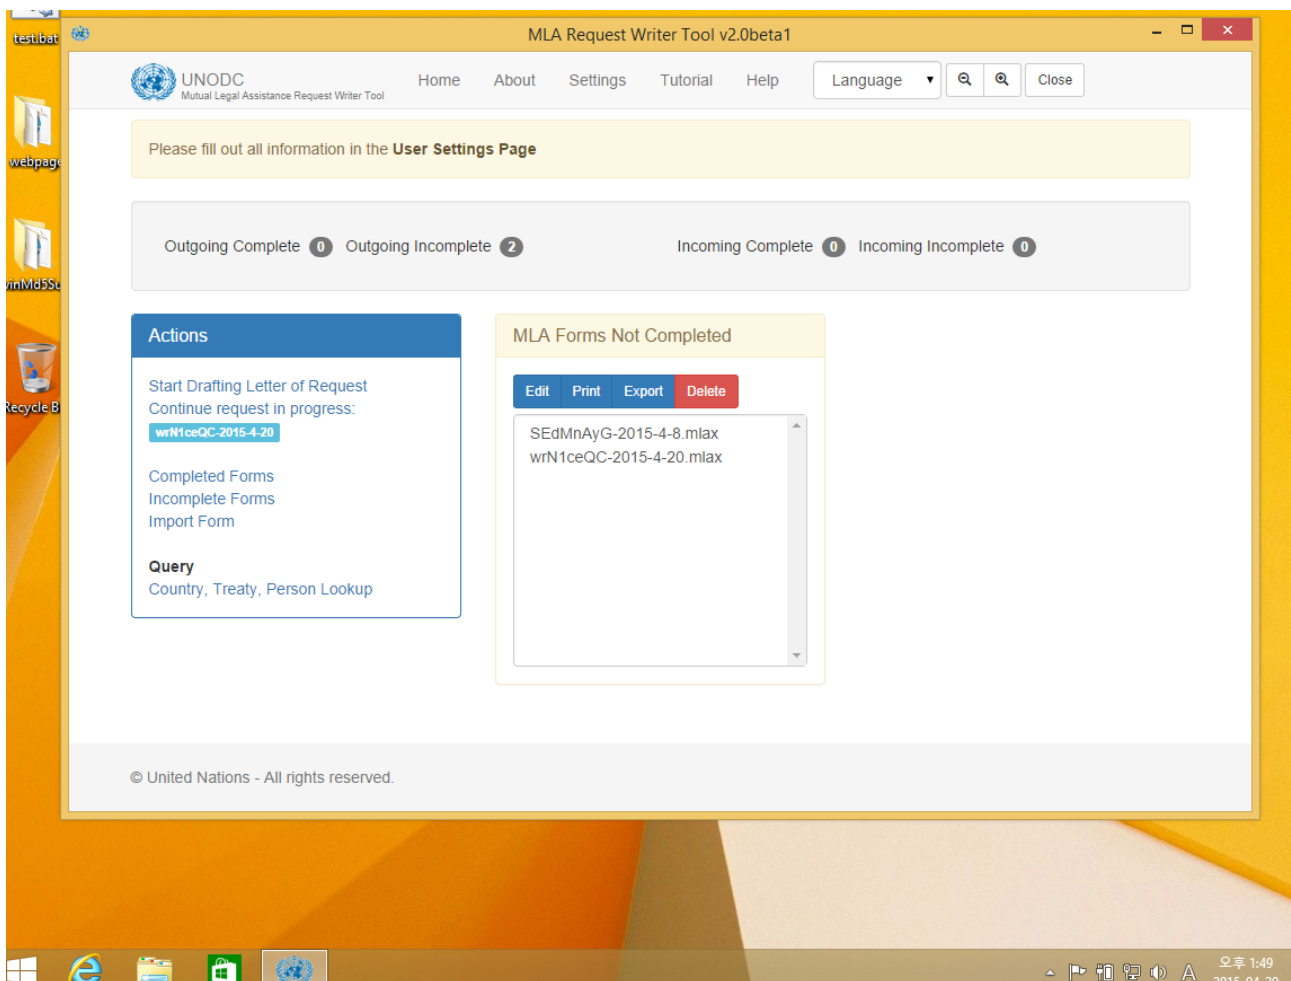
test.bat

webpage

vinMd5Su

Recycle B

MLA Request Writer Tool v2.0beta1

UNODC
Mutual Legal Assistance Request Writer Tool

Home About Settings Tutorial Help Language Close

Please fill out all information in the **User Settings Page**

Outgoing Complete 0 Outgoing Incomplete 2 Incoming Complete 0 Incoming Incomplete 0

Actions

Start Drafting Letter of Request
Continue request in progress:
wrN1ceQC-2015-4-20

Completed Forms
Incomplete Forms
Import Form

Query
Country, Treaty, Person Lookup

MLA Forms Not Completed

Edit Print Export Delete

SEdMnAyG-2015-4-8.mlax
wrN1ceQC-2015-4-20.mlax

© United Nations - All rights reserved.

오후 1:49
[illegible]